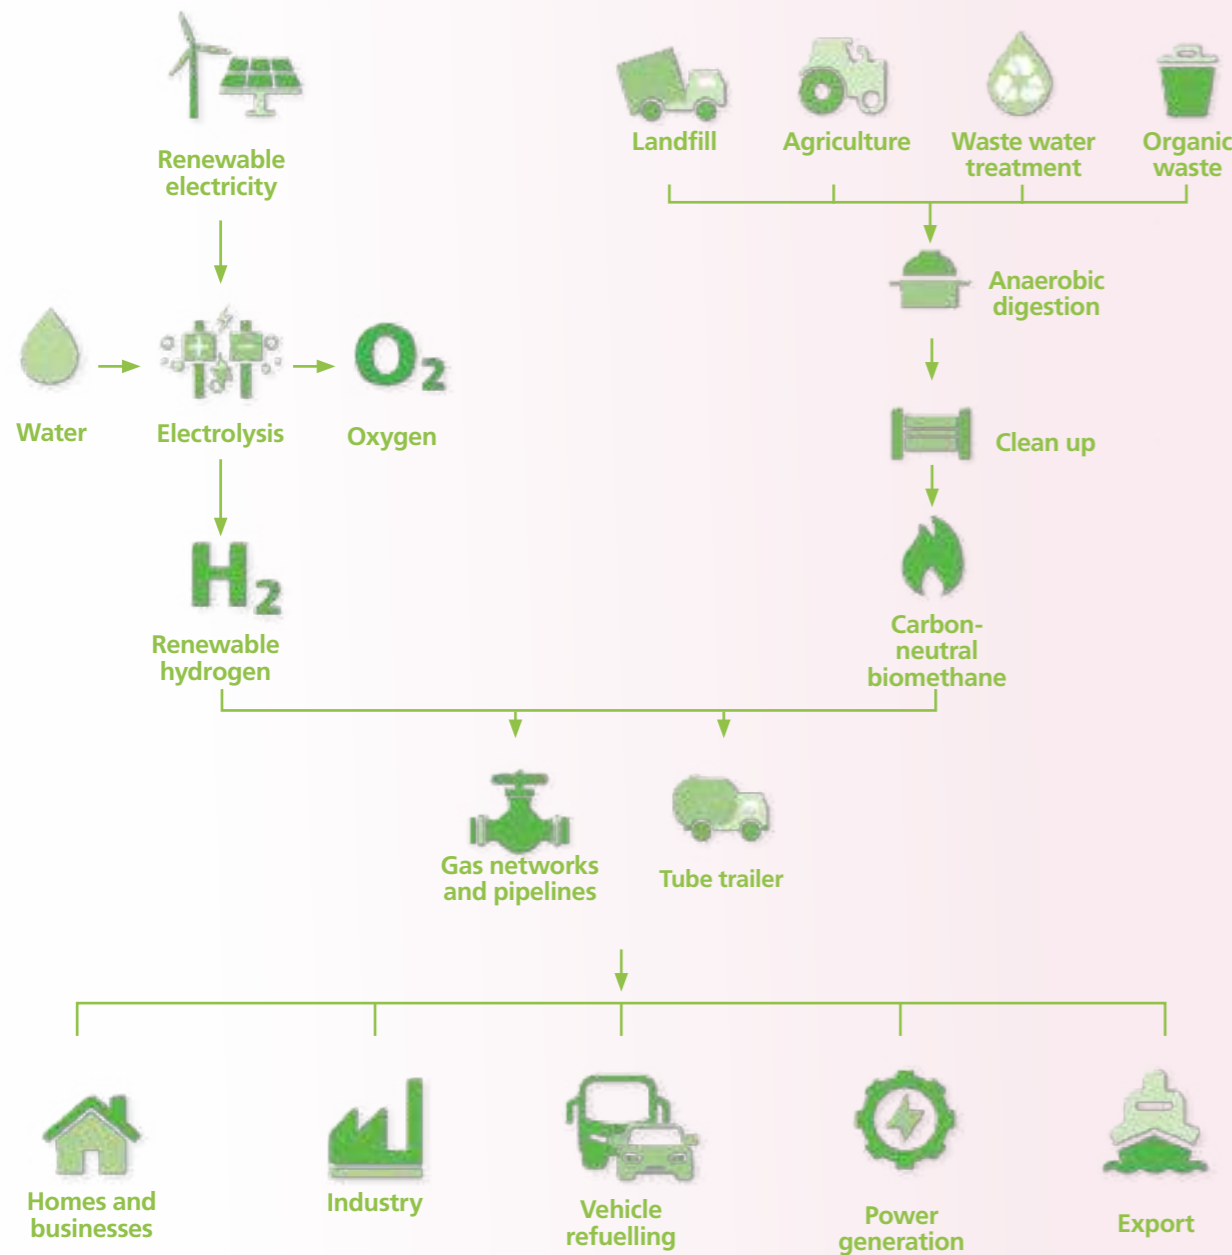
Renewable electricity

Landfill

Agriculture

Waste water treatment

Organic waste

Anaerobic digestion

Water

Electrolysis

$O_2$

Oxygen

Clean up

$H_2$

Renewable hydrogen

Carbon-neutral biomethane

Gas networks and pipelines

Tube trailer

Homes and businesses

Industry

Vehicle refuelling

Power generation

Export